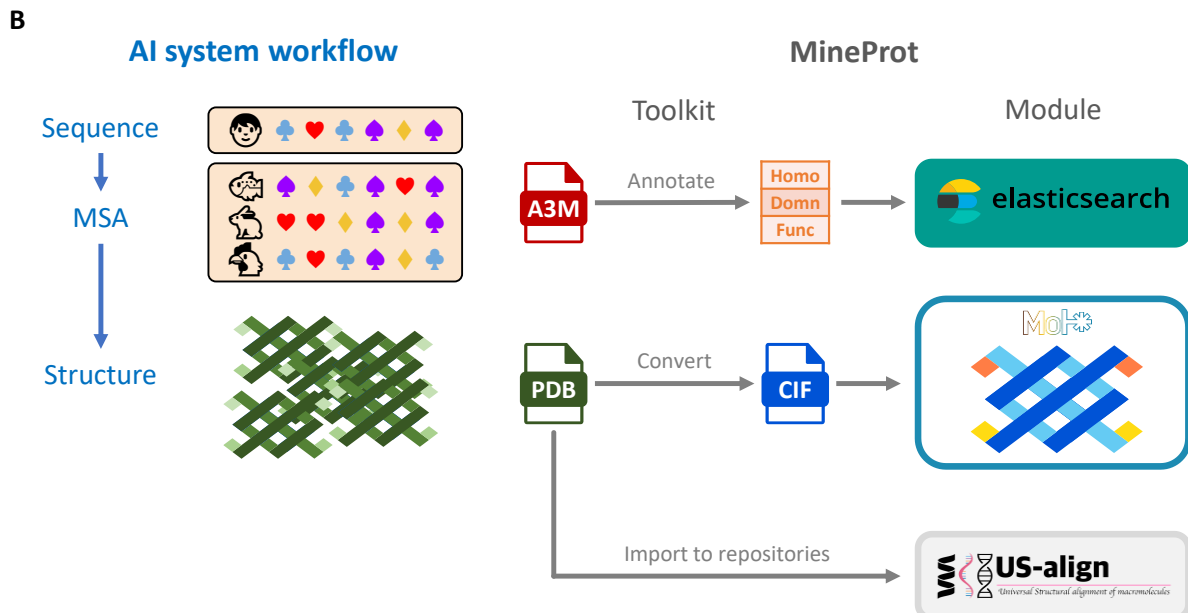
B

AI system workflow

Sequence

MSA

Structure

MineProt

Toolkit

Module

A3M

Annotate

Homo
Domn
Func

elasticsearch

PDB

Convert

CIF

Mol*

Import to repositories

US-align
Universal Structural alignment of macromolecules